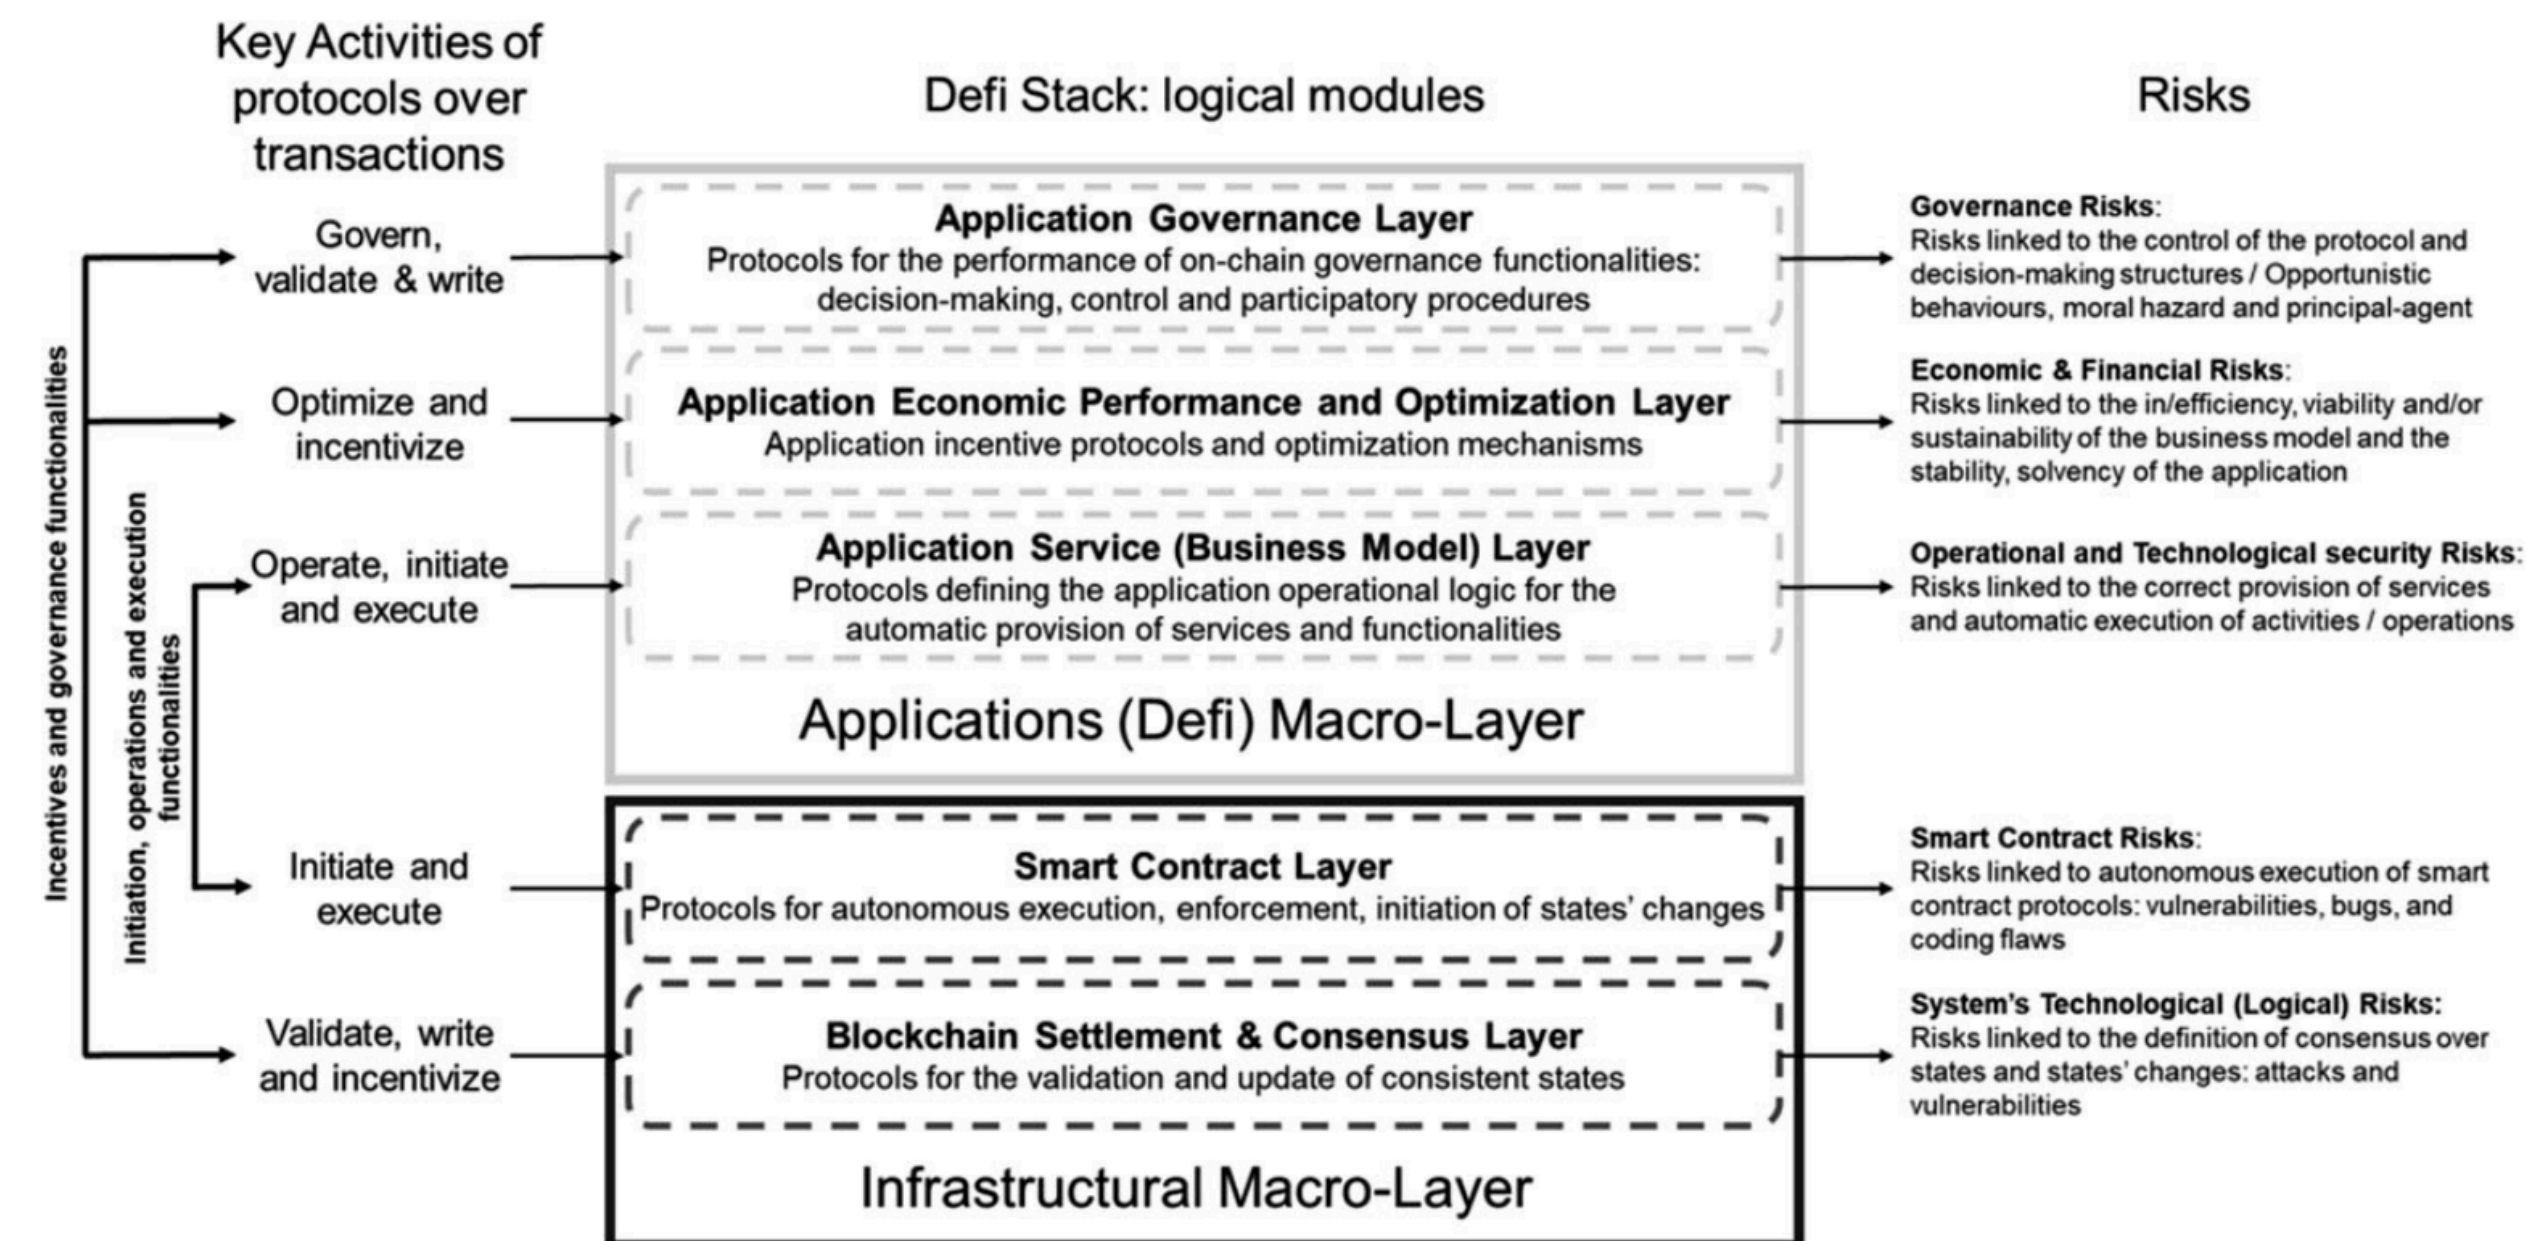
Key Activities of protocols over transactions

Defi Stack: logical modules

Risks

Incentives and governance functionalities

Initiation, operations and execution functionalities

Govern, validate & write

Application Governance Layer
Protocols for the performance of on-chain governance functionalities: decision-making, control and participatory procedures

Governance Risks:
Risks linked to the control of the protocol and decision-making structures / Opportunistic behaviours, moral hazard and principal-agent

Optimize and incentivize

Application Economic Performance and Optimization Layer
Application incentive protocols and optimization mechanisms

Economic & Financial Risks:
Risks linked to the in/efficiency, viability and/or sustainability of the business model and the stability, solvency of the application

Operate, initiate and execute

Application Service (Business Model) Layer
Protocols defining the application operational logic for the automatic provision of services and functionalities

Operational and Technological security Risks:
Risks linked to the correct provision of services and automatic execution of activities / operations

Applications (Defi) Macro-Layer

Initiate and execute

Smart Contract Layer
Protocols for autonomous execution, enforcement, initiation of states' changes

Smart Contract Risks:
Risks linked to autonomous execution of smart contract protocols: vulnerabilities, bugs, and coding flaws

Validate, write and incentivize

Blockchain Settlement & Consensus Layer
Protocols for the validation and update of consistent states

System's Technological (Logical) Risks:
Risks linked to the definition of consensus over states and states' changes: attacks and vulnerabilities

Infrastructural Macro-Layer